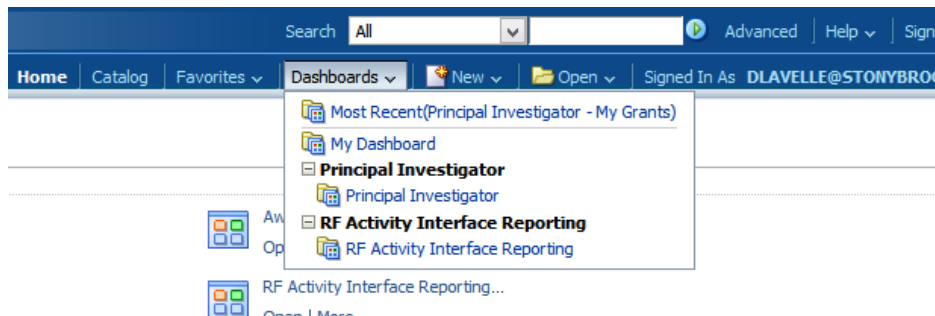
Search All Advanced | Help | Sign

Home | Catalog | Favorites | Dashboards | New | Open | Signed In As DLAVELLE@STONYBRO

Most Recent(Principal Investigator - My Grants)

My Dashboard

Principal Investigator

Principal Investigator

RF Activity Interface Reporting

RF Activity Interface Reporting

Aw

Op

RF Activity Interface Reporting...

Open | More